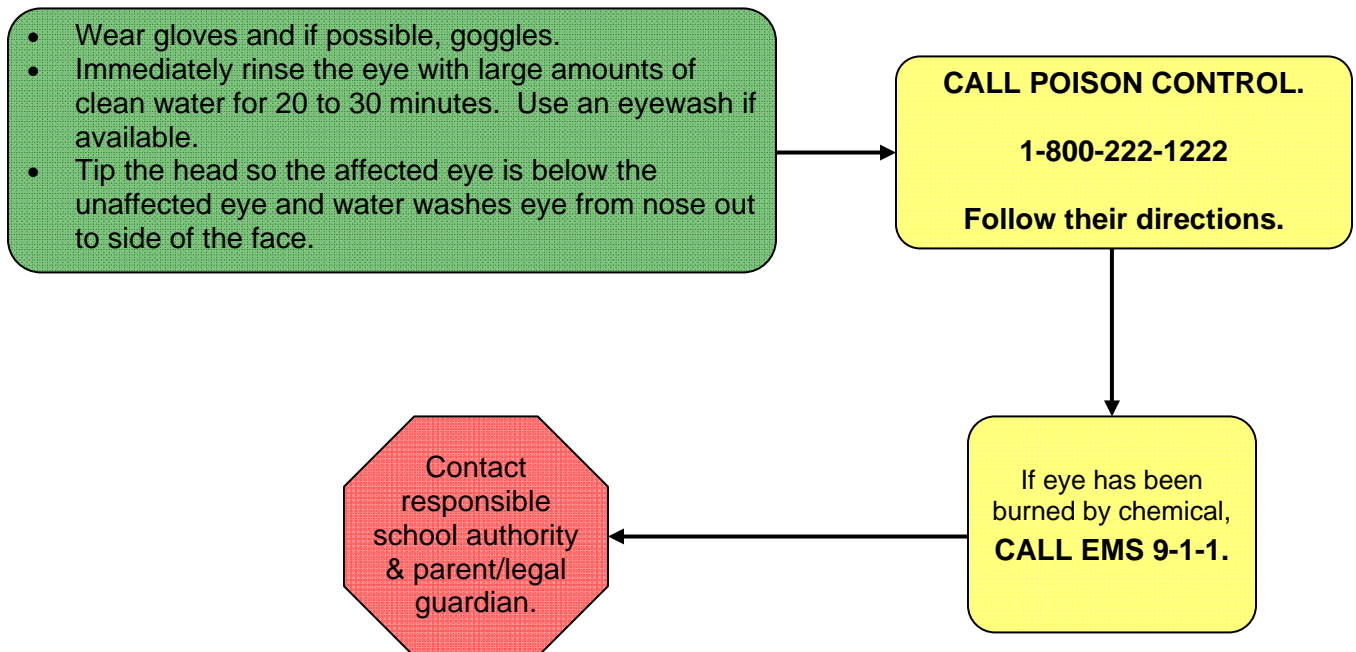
- Wear gloves and if possible, goggles.
- Immediately rinse the eye with large amounts of clean water for 20 to 30 minutes. Use an eyewash if available.
- Tip the head so the affected eye is below the unaffected eye and water washes eye from nose out to side of the face.

CALL POISON CONTROL.

1-800-222-1222

Follow their directions.

If eye has been burned by chemical,
CALL EMS 9-1-1.

Contact responsible school authority & parent/legal guardian.